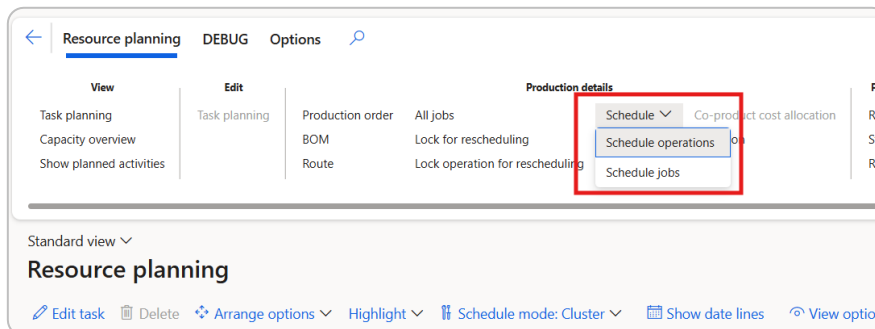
Resource planning DEBUG Options

View
Task planning
Capacity overview
Show planned activities

Edit
Task planning

Production details
Production order
BOM
Route
All jobs
Lock for rescheduling
Lock operation for rescheduling
Schedule
Schedule operations
Schedule jobs
Co-product cost allocation
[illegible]on

R
R
S
R

Standard view
Resource planning

Edit task Delete Arrange options Highlight Schedule mode: Cluster Show date lines View optio